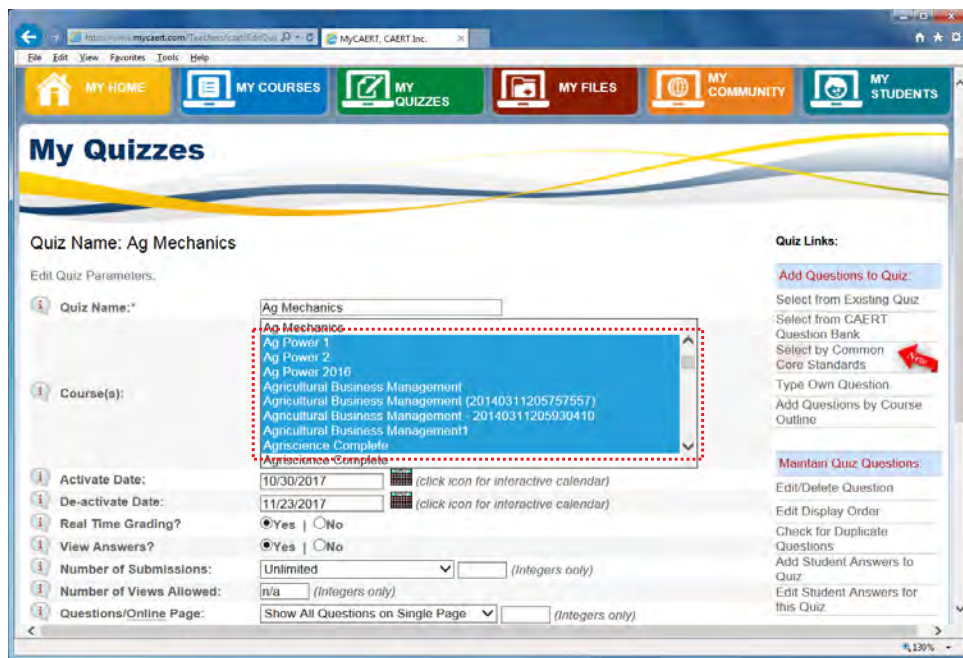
https://www.mycaert.com/Teachers/caert/EditQui
MyCAERT, CAERT Inc.

File Edit View Favorites Tools Help

MY HOME
MY COURSES
MY QUIZZES
MY FILES
MY COMMUNITY
MY STUDENTS

My Quizzes

Quiz Name: Ag Mechanics

Edit Quiz Parameters.

Quiz Name:* Ag Mechanics

Course(s):
Ag Mechanics
Ag Power 1
Ag Power 2
Ag Power 2016
Agricultural Business Management
Agricultural Business Management (20140311205757557)
Agricultural Business Management - 20140311205930410
Agricultural Business Management1
Agriscience Complete
Agriscience Complete

Activate Date: 10/30/2017 (click icon for interactive calendar)
De-activate Date: 11/23/2017 (click icon for interactive calendar)
Real Time Grading? Yes | No
View Answers? Yes | No
Number of Submissions: Unlimited (Integers only)
Number of Views Allowed: n/a (Integers only)
Questions/Online Page: Show All Questions on Single Page (Integers only)

Quiz Links:
Add Questions to Quiz:
Select from Existing Quiz
Select from CAERT Question Bank
Select by Common Core Standards
NEW
Type Own Question
Add Questions by Course Outline

Maintain Quiz Questions:
Edit/Delete Question
Edit Display Order
Check for Duplicate Questions
Add Student Answers to Quiz
Edit Student Answers for this Quiz

130%